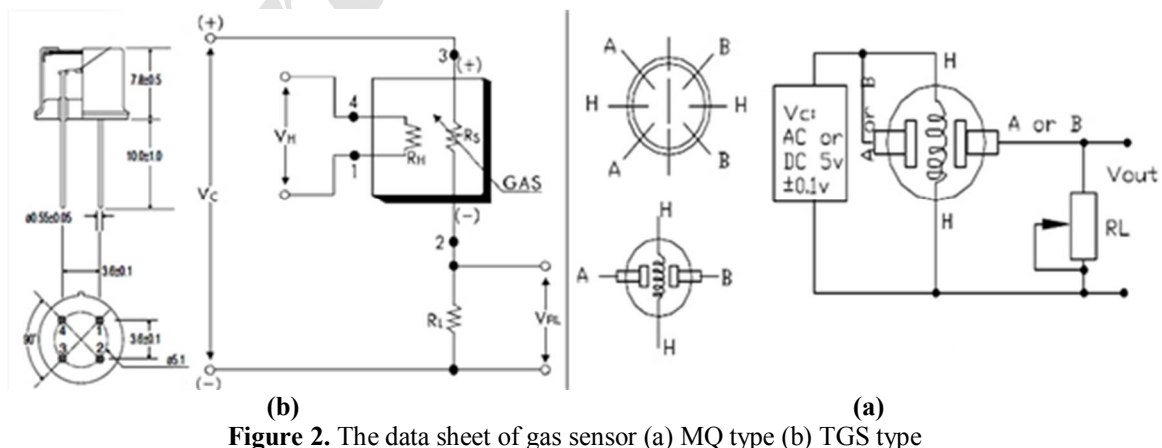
7.8±0.5

10.0±1.0

ø0.55±0.05

3.6±0.1

3.6±0.1

90°

ø5.1

4 1 3 2

(+)

3

(+)

4

$V_H$

$R_H$

$R_S$

1

GAS

$V_C$

(-)

2

$R_L$

$V_{RL}$

(-)

A B H H A B

A B H H

Vc: AC or DC 5v ±0.1v

A or B

H

A or B

H

Vout

RL

(b) (a)

**Figure 2.** The data sheet of gas sensor (a) MQ type (b) TGS type